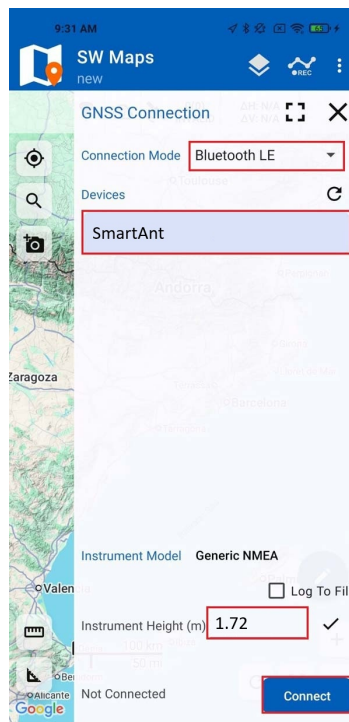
9:31 AM

SW Maps
new

REC

GNSS Connection

ΔH: N/A
ΔV: N/A

Connection Mode Bluetooth LE

Devices

SmartAnt

Toulouse

Andorra

Barcelona

Zaragoza

Valen

Alicante

Google

Instrument Model Generic NMEA

Log To Fil

Instrument Height (m) 1.72

100 km
50 mi

Not Connected

Connect